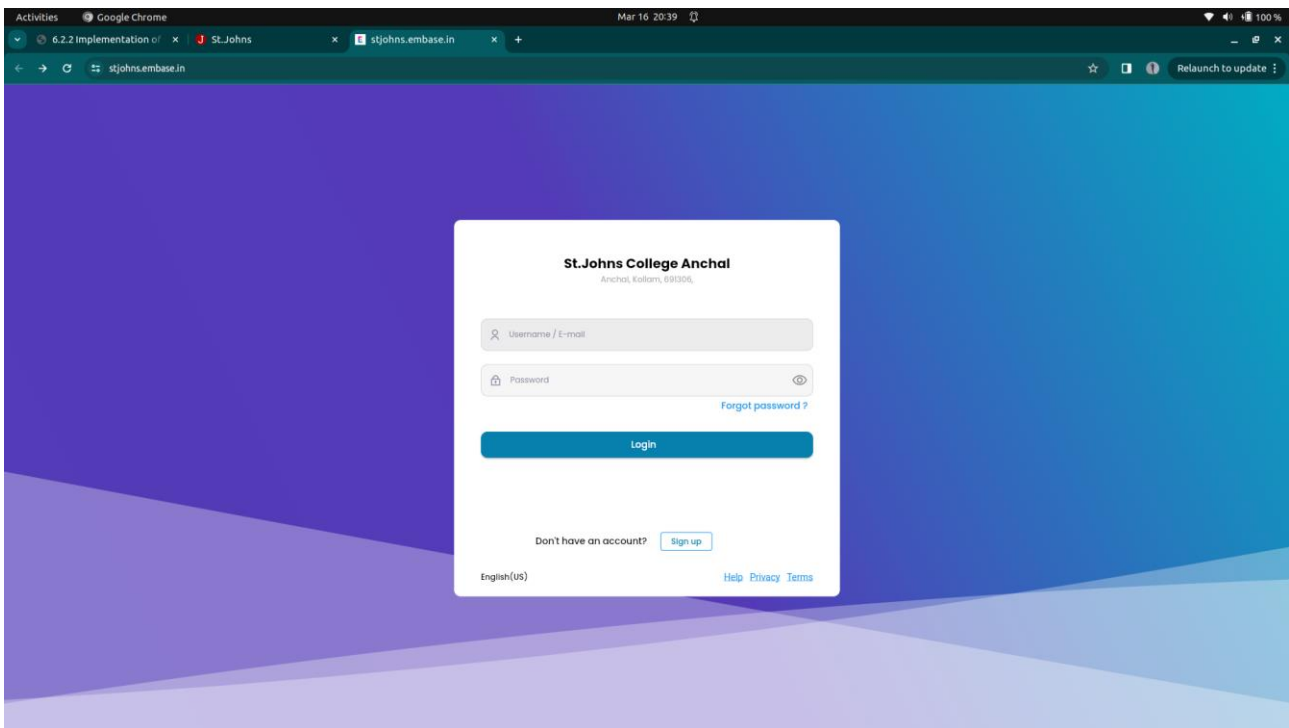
Activities Google Chrome Mar 16 20:39 100 %

6.2.2 Implementation of × J St.Johns × E stjohns.embase.in × +

stjohns.embase.in

Relaunch to update

St.Johns College Anchal

Anchal, Kollam, 691306,

Username / E-mail

Password

Forgot password ?

Login

Don't have an account? Sign up

English(US)

Help Privacy Terms